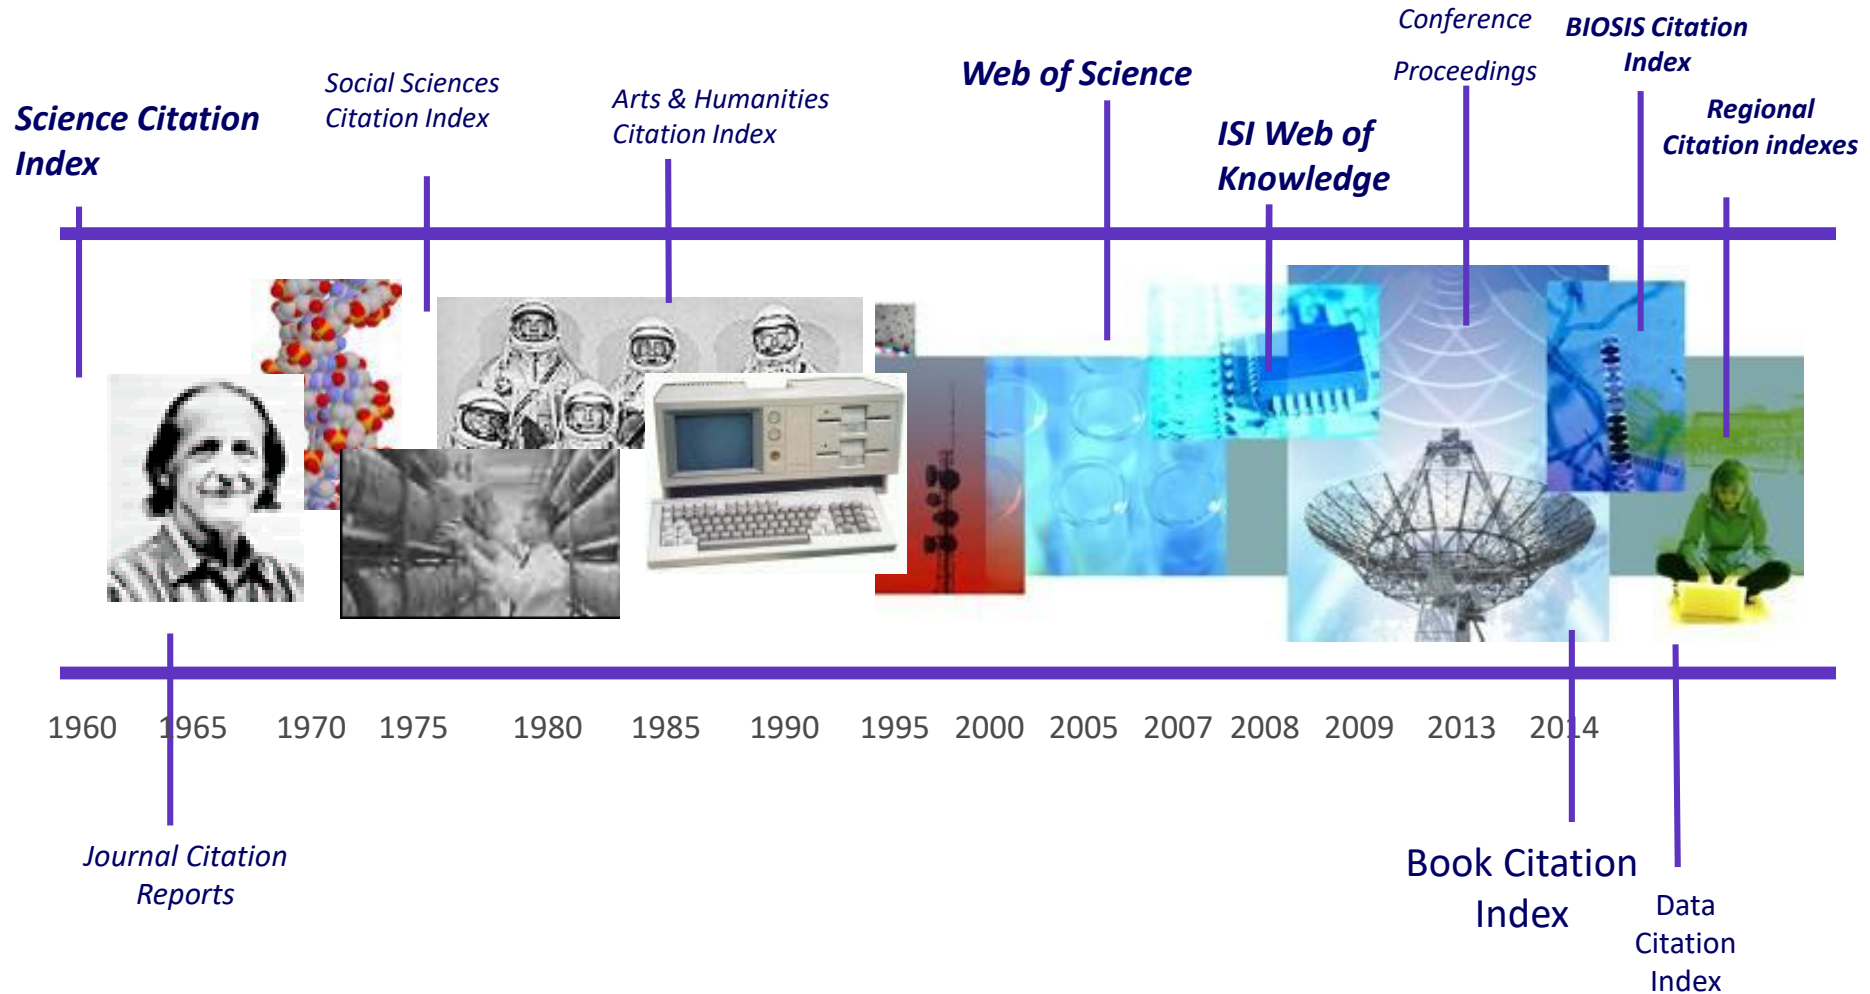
Science Citation Index

Social Sciences Citation Index

Arts & Humanities Citation Index

Web of Science

ISI Web of Knowledge

Conference Proceedings

BIOSIS Citation Index

Regional Citation indexes

1960 1965 1970 1975 1980 1985 1990 1995 2000 2005 2007 2008 2009 2013 2014

Journal Citation Reports

Book Citation Index

Data Citation Index